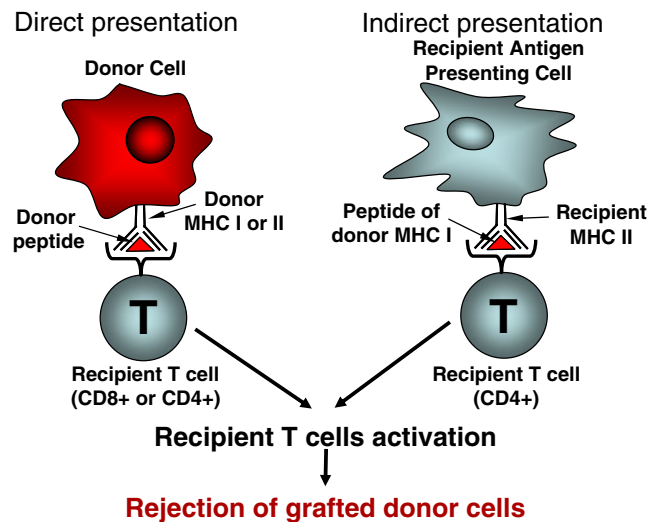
Direct presentation

Donor Cell

Donor MHC I or II

Donor peptide

T

Recipient T cell (CD8+ or CD4+)

Indirect presentation

Recipient Antigen Presenting Cell

Peptide of donor MHC I

Recipient MHC II

T

Recipient T cell (CD4+)

Recipient T cells activation

Rejection of grafted donor cells